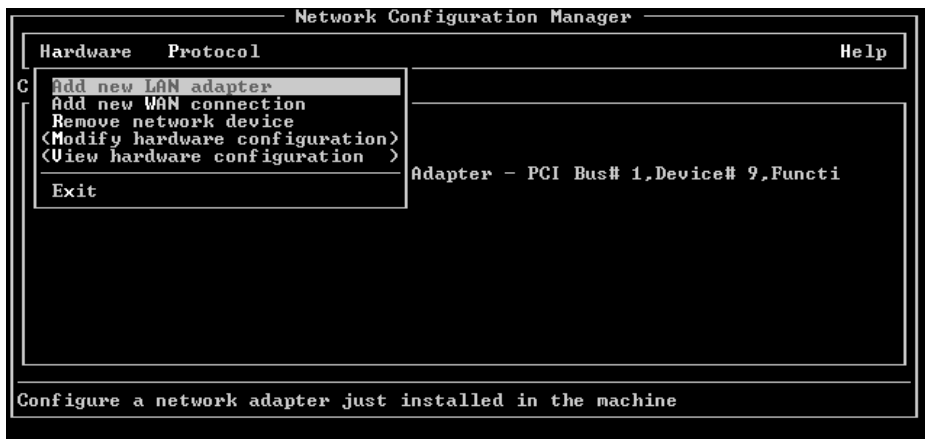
Network Configuration Manager

Hardware Protocol Help

C

Add new LAN adapter
Add new WAN connection
Remove network device
(Modify hardware configuration)
(View hardware configuration )

Exit

Adapter - PCI Bus# 1,Device# 9,Functi

Configure a network adapter just installed in the machine